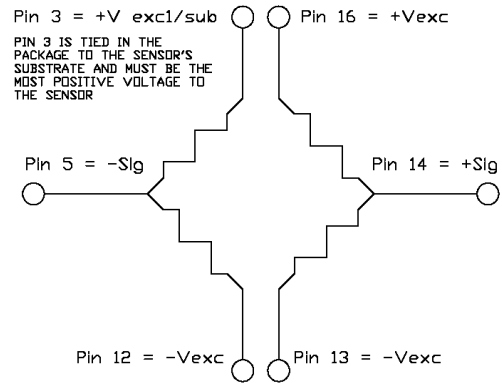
Pin 3 = +V exc1/sub

Pin 16 = +Vexc

PIN 3 IS TIED IN THE PACKAGE TO THE SENSOR'S SUBSTRATE AND MUST BE THE MOST POSITIVE VOLTAGE TO THE SENSOR

Pin 5 = -Sig

Pin 14 = +Sig

Pin 12 = -Vexc

Pin 13 = -Vexc